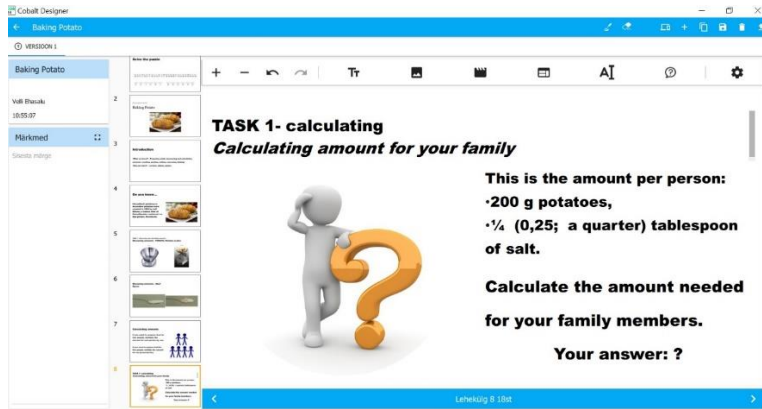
Cobalt Designer

← Baking Potato

VERSIOON 1

Baking Potato

Valli Ehasalu
10:55:07

Märkmed

Sisesta märge

Solve the puzzle

2
Baking Potato

3
Introduction

4
Do you know...

5

6
Measuring amounts - salt

7
Converting measures

8
TASK 1- calculating

TASK 1- calculating
Calculating amount for your family

This is the amount per person:
·200 g potatoes,
·¼ (0,25; a quarter) tablespoon of salt.

Calculate the amount needed for your family members.

Your answer: ?

Lehekülg 8 18st